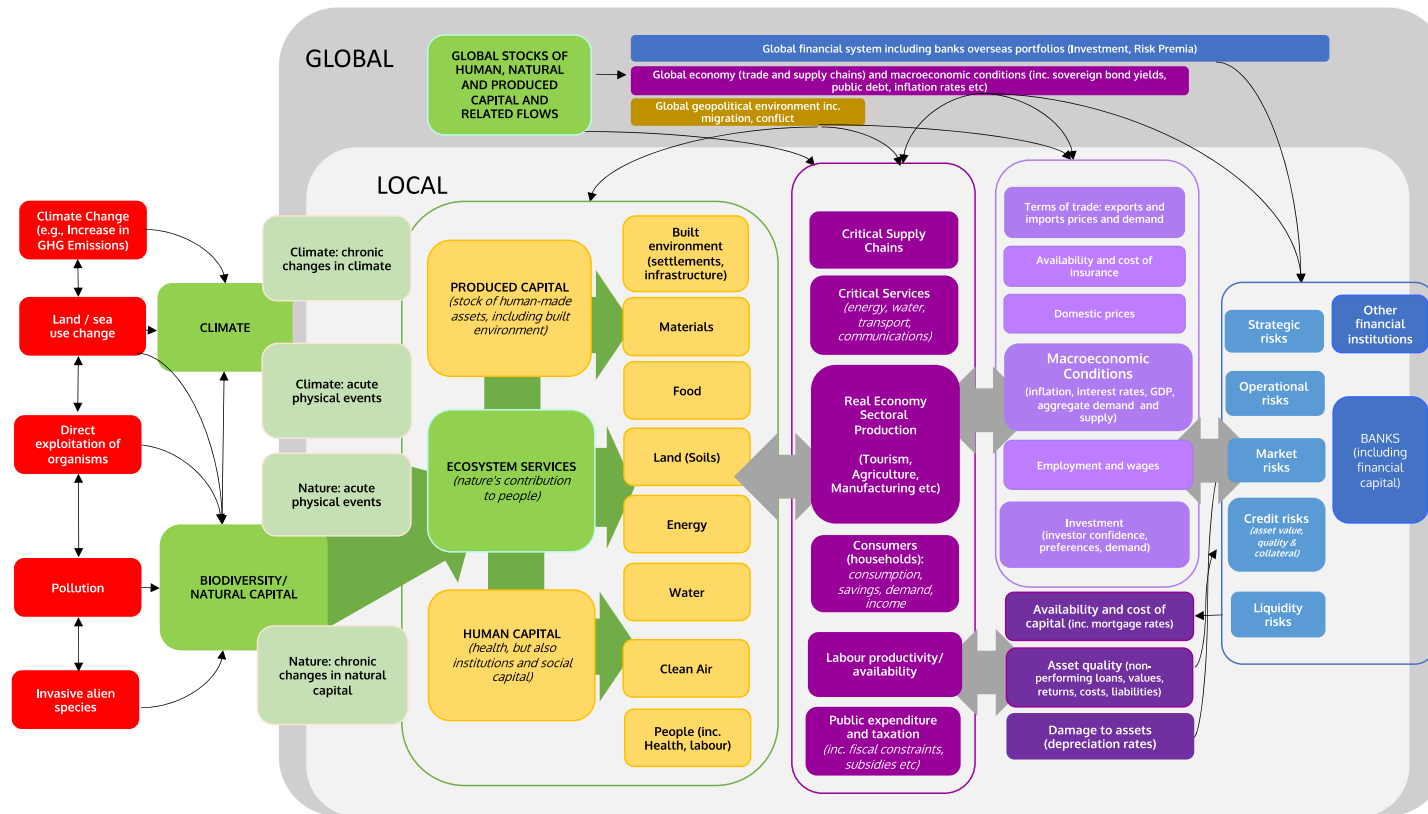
GLOBAL

GLOBAL STOCKS OF HUMAN, NATURAL AND PRODUCED CAPITAL AND RELATED FLOWS

Global financial system including banks overseas portfolios (Investment, Risk Premia)

Global economy (trade and supply chains) and macroeconomic conditions (inc. sovereign bond yields, public debt, inflation rates etc)

Global geopolitical environment inc. migration, conflict

LOCAL

Climate Change (e.g., Increase in GHG Emissions)

Land / sea use change

Direct exploitation of organisms

Pollution

Invasive alien species

CLIMATE

BIODIVERSITY/ NATURAL CAPITAL

Climate: chronic changes in climate

Climate: acute physical events

Nature: acute physical events

Nature: chronic changes in natural capital

PRODUCED CAPITAL (stock of human-made assets, including built environment)

ECOSYSTEM SERVICES (nature's contribution to people)

HUMAN CAPITAL (health, but also institutions and social capital)

Built environment (settlements, infrastructure)

Materials

Food

Land (Soils)

Energy

Water

Clean Air

People (inc. Health, labour)

Critical Supply Chains

Critical Services (energy, water, transport, communications)

Real Economy Sectoral Production

(Tourism, Agriculture, Manufacturing etc)

Consumers (households): consumption, savings, demand, income

Labour productivity/ availability

Public expenditure and taxation (inc. fiscal constraints, subsidies etc)

Terms of trade: exports and imports prices and demand

Availability and cost of insurance

Domestic prices

Macroeconomic Conditions (inflation, interest rates, GDP, aggregate demand and supply)

Employment and wages

Investment (investor confidence, preferences, demand)

Availability and cost of capital (inc. mortgage rates)

Asset quality (non-performing loans, values, returns, costs, liabilities)

Damage to assets (depreciation rates)

Strategic risks

Operational risks

Market risks

Credit risks (asset value, quality & collateral)

Liquidity risks

Other financial institutions

BANKS (including financial capital)